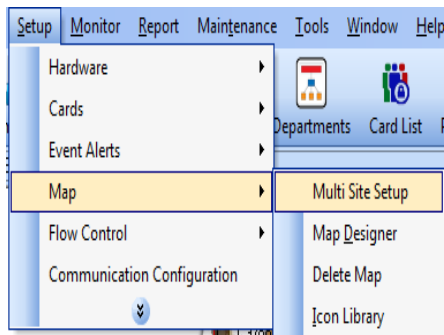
Setup Monitor Report Maintenance Tools Window Help

Hardware
Cards
Event Alerts
Map
Flow Control
Communication Configuration

Departments Card List

Multi Site Setup
Map Designer
Delete Map
Icon Library